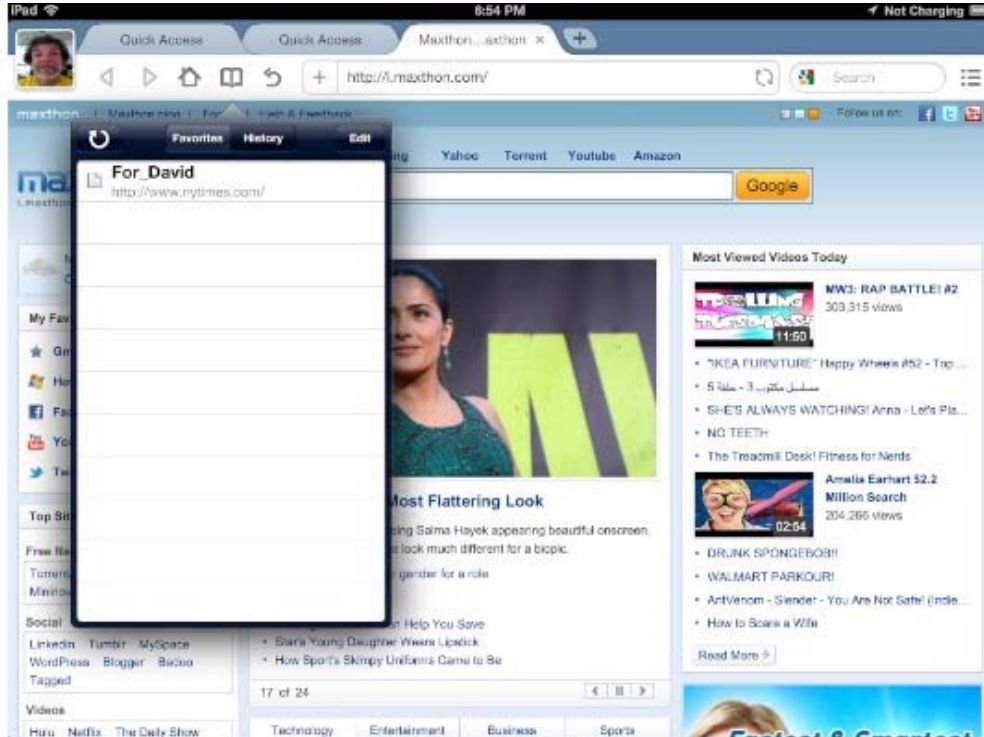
iPad 8:54 PM Not Charging

Quick Access Quick Access Maxthon...axthon ×

http://i.maxthon.com/ Search

maxthon | Maxthon blog | For | Help & Feedback Follow us on:

Favorites History Edit

For_David
http://www.nytimes.com/

ing Yahoo Torrent Youtube Amazon

Google

My Fav

Gr
Ho
Fa
Yo
Tw

Top Si

Free R
Torrent
Minino

Social
LinkedIn Tumblr MySpace
WordPress Blogger Badoo
Tagged

Videos
Hulu Netflix The Daily Show

Most Flattering Look

ing Salma Hayek appearing beautiful onscreen.
s look much different for a biopic.
gender for a role

n Help You Save
• Stars Young Daughter Wears Lipstick
• How Sports Skimpy Uniforms Came to Be

17 of 24

Technology Entertainment Business Sports

Most Viewed Videos Today

11:50
MW3: RAP BATTLE! #2
303,315 views

• "IKEA FURNITURE" Happy Wheels #52 - Top ...
• مسلسل مكتوب 3 - حلقة 5
• SHE'S ALWAYS WATCHING! Anna - Let's Pla...
• NO TEETH
• The Treadmill Desk! Fitness for Nerds

02:54
Amelia Earhart $2.2 Million Search
204,266 views

• DRUNK SPONGEBOB!!
• WALMART PARKOUR!
• AntVenom - Slender - You Are Not Safe! (Indie...
• How to Scare a Wife

Read More

Fastest & Smartest